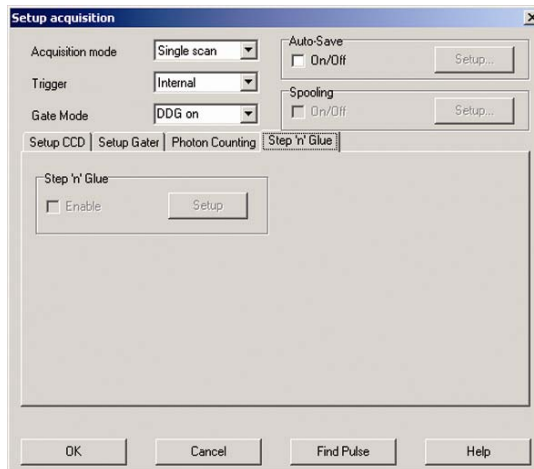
Setup acquisition

Acquisition mode Single scan

Trigger Internal

Gate Mode DDG on

Auto-Save
On/Off
Setup...

Spooling
On/Off
Setup...

Setup CCD | Setup Gater | Photon Counting | Step 'n' Glue

Step 'n' Glue
Enable
Setup

OK
Cancel
Find Pulse
Help